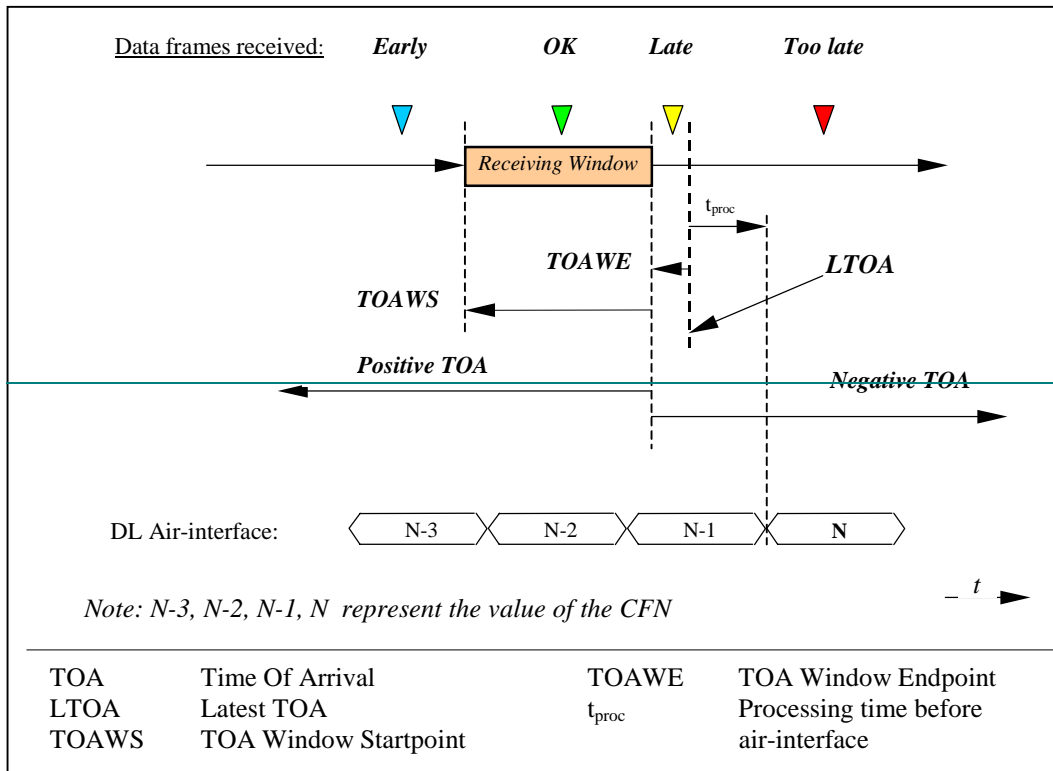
Data frames received: Early OK Late Too late

Receiving Window

$t_{proc}$

TOAWE

LTOA

TOAWS

Positive TOA

Negative TOA

DL Air-interface: N-3 N-2 N-1 N

Note: N-3, N-2, N-1, N represent the value of the CFN

t

| | | | |
|---|---|---|---|
| TOA | Time Of Arrival | TOAWE | TOA Window Endpoint |
| LTOA | Latest TOA | $t_{proc}$ | Processing time before air-interface |
| TOAWS | TOA Window Startpoint | | |